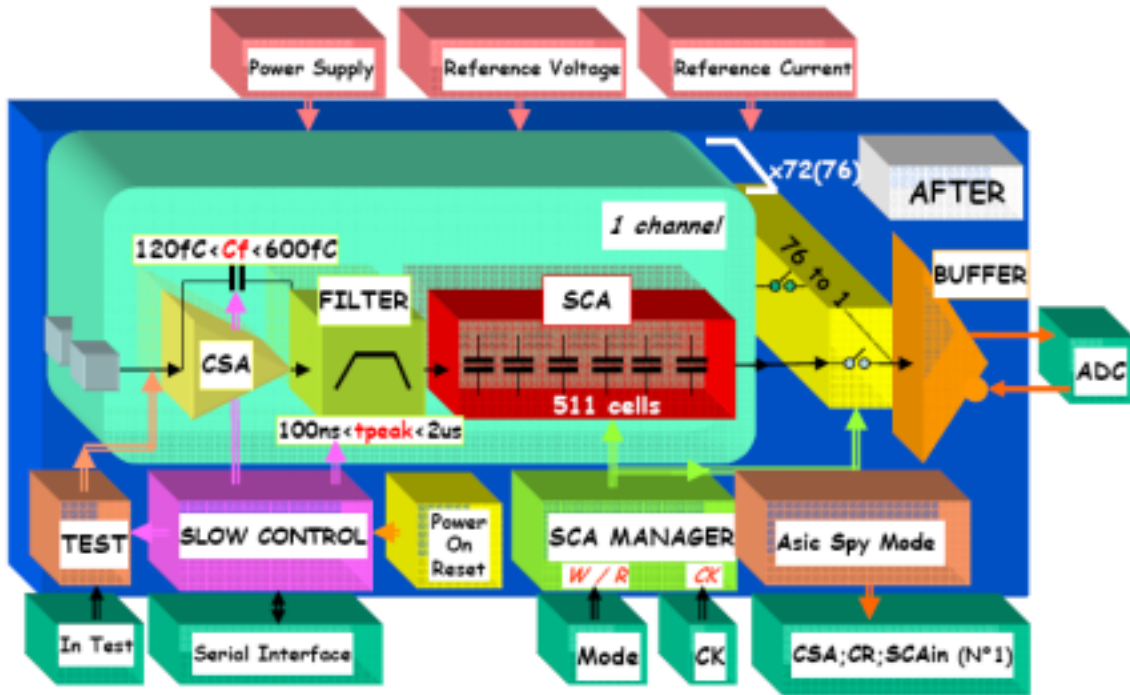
Power Supply

Reference Voltage

Reference Current

x72(76)

AFTER

1 channel

120fC<Cf<600fC

FILTER

SCA

76 to 1

BUFFER

CSA

511 cells

ADC

100ns<tpeak<2us

TEST

SLOW CONTROL

Power On Reset

SCA MANAGER

W / R

CK

Asic Spy Mode

In Test

Serial Interface

Mode

CK

CSA;CR;SCAin (N°1)